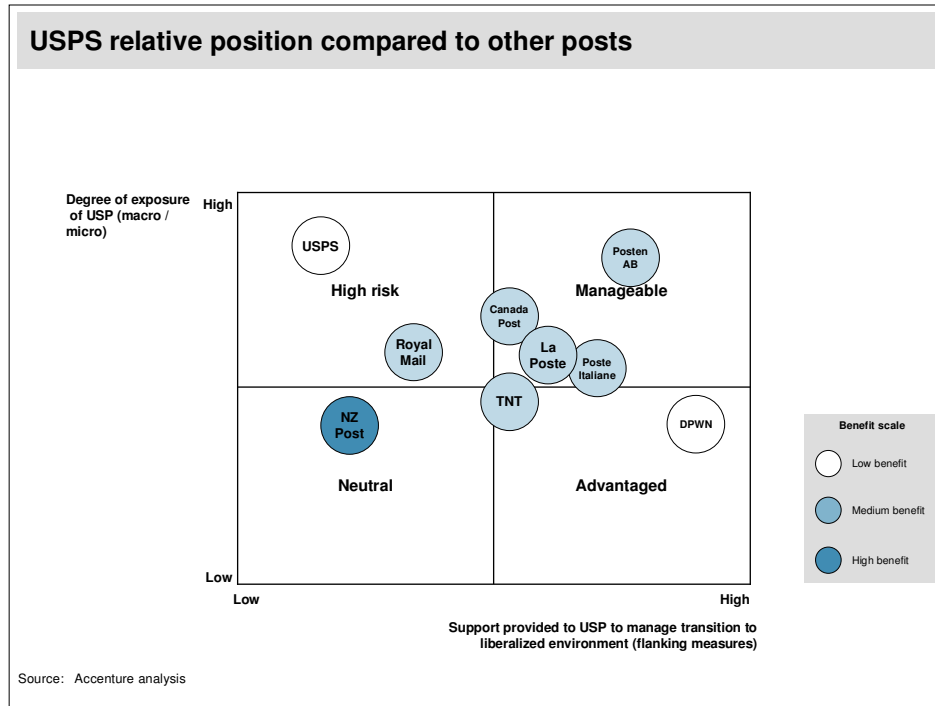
USPS relative position compared to other posts

Degree of exposure of USP (macro / micro)

High

Low

USPS

High risk

Royal Mail

Canada Post

Posten AB

Manageable

La Poste

Poste Italiane

TNT

NZ Post

DPWN

Neutral

Advantaged

Low

High

Support provided to USP to manage transition to liberalized environment (flanking measures)

Benefit scale

Low benefit

Medium benefit

High benefit

Source: Accenture analysis